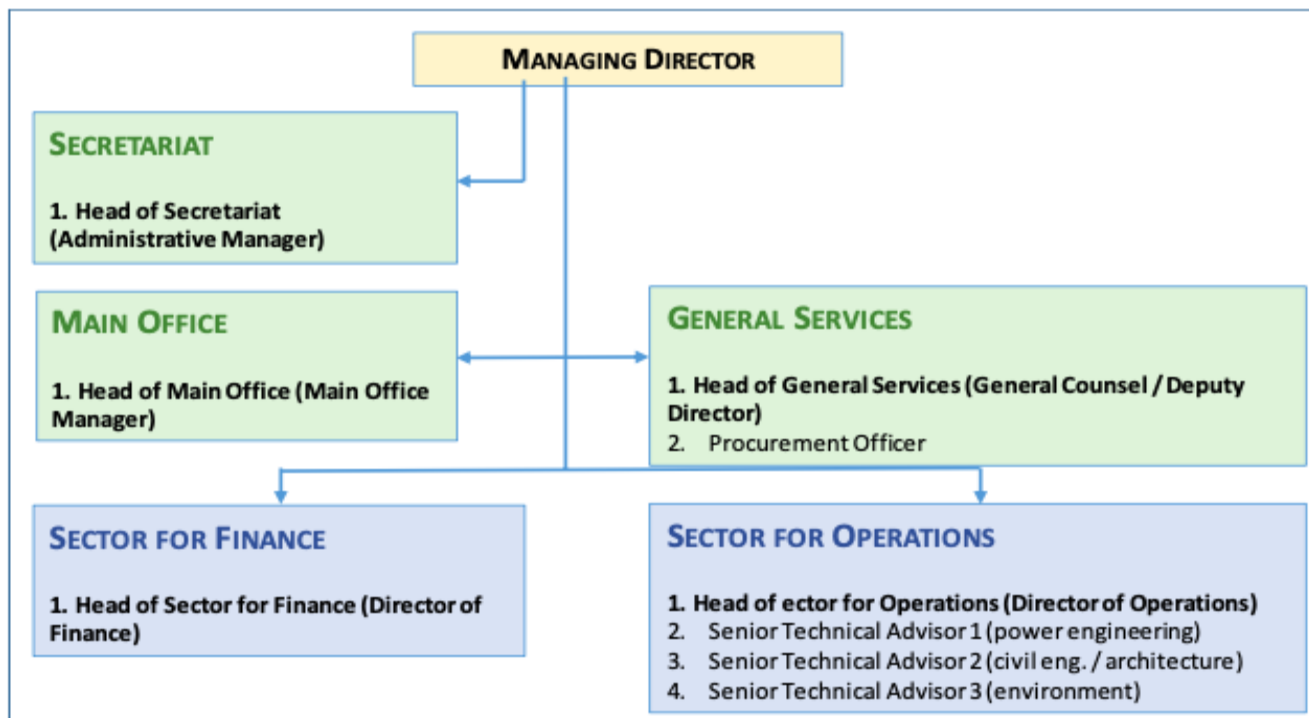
MANAGING DIRECTOR

SECRETARIAT

1. Head of Secretariat (Administrative Manager)

MAIN OFFICE

1. Head of Main Office (Main Office Manager)

GENERAL SERVICES

1. Head of General Services (General Counsel / Deputy Director)
2. Procurement Officer

SECTOR FOR FINANCE

1. Head of Sector for Finance (Director of Finance)

SECTOR FOR OPERATIONS

1. Head of ector for Operations (Director of Operations)
2. Senior Technical Advisor 1 (power engineering)
3. Senior Technical Advisor 2 (civil eng. / architecture)
4. Senior Technical Advisor 3 (environment)